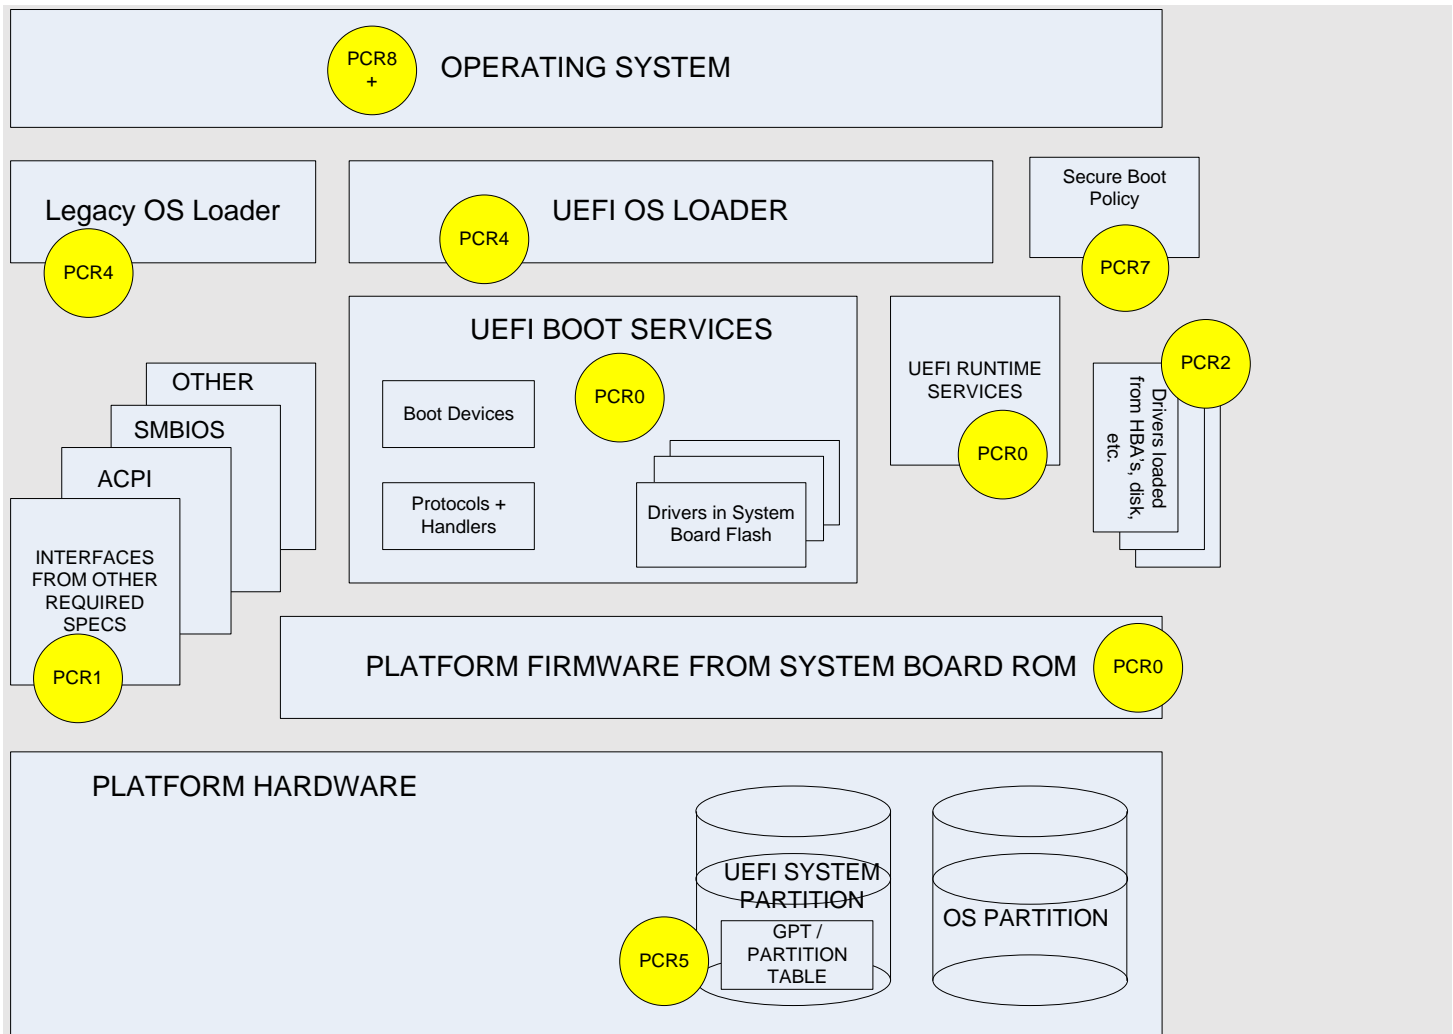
PCR8 +

OPERATING SYSTEM

Legacy OS Loader

PCR4

UEFI OS LOADER

PCR4

Secure Boot Policy

PCR7

UEFI BOOT SERVICES

Boot Devices

PCR0

Protocols + Handlers

Drivers in System Board Flash

UEFI RUNTIME SERVICES

PCR0

PCR2

Drivers loaded from HBA's, disk, etc.

OTHER

SMBIOS

ACPI

INTERFACES FROM OTHER REQUIRED SPECS

PCR1

PLATFORM FIRMWARE FROM SYSTEM BOARD ROM

PCR0

PLATFORM HARDWARE

UEFI SYSTEM PARTITION

GPT / PARTITION TABLE

PCR5

OS PARTITION